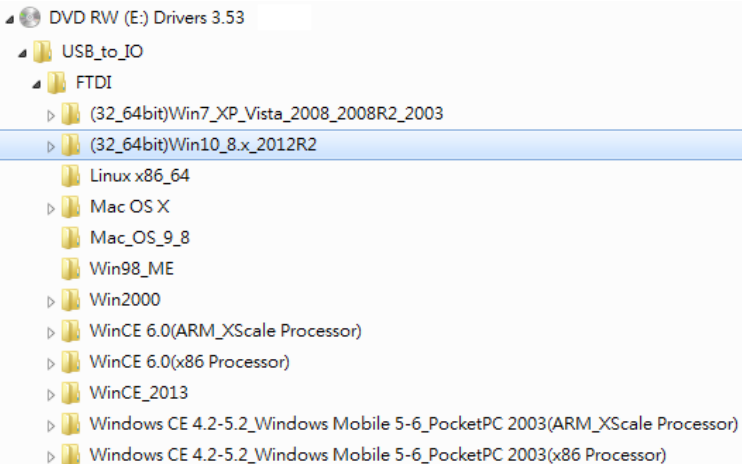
DVD RW (E:) Drivers 3.53
USB_to_IO
FTDI
(32_64bit)Win7_XP_Vista_2008_2008R2_2003
(32_64bit)Win10_8.x_2012R2
Linux x86_64
Mac OS X
Mac_OS_9_8
Win98_ME
Win2000
WinCE 6.0(ARM_XScale Processor)
WinCE 6.0(x86 Processor)
WinCE_2013
Windows CE 4.2-5.2_Windows Mobile 5-6_PocketPC 2003(ARM_XScale Processor)
Windows CE 4.2-5.2_Windows Mobile 5-6_PocketPC 2003(x86 Processor)